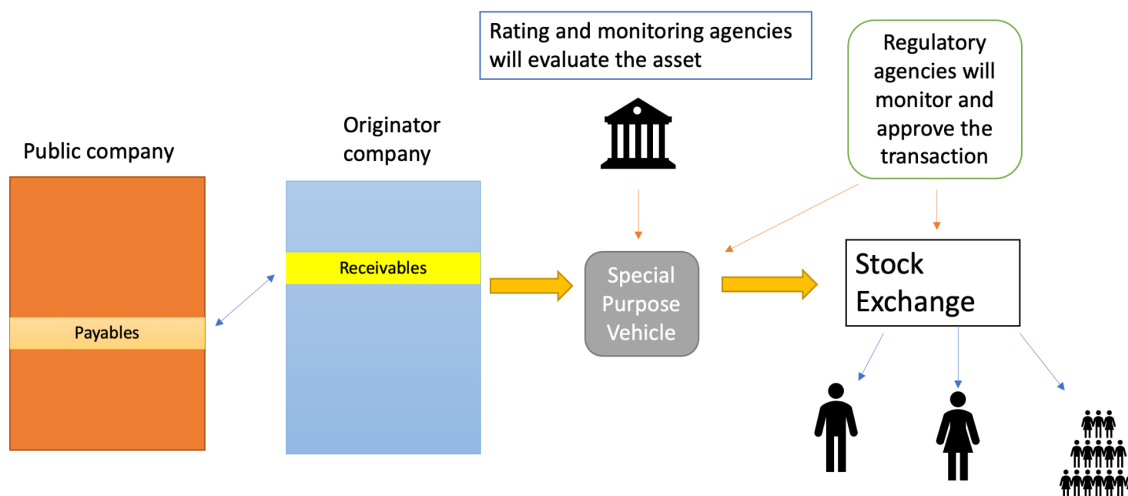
Rating and monitoring agencies will evaluate the asset

Regulatory agencies will monitor and approve the transaction

Public company

Payables

Originator company

Receivables

Special Purpose Vehicle

Stock Exchange